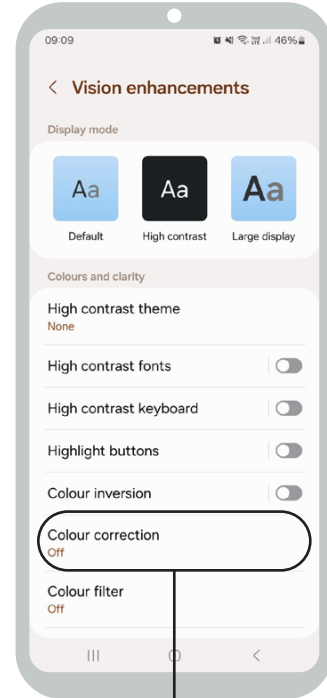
09:09 46%

< Vision enhancements

Display mode

Aa
Default

Aa
High contrast

Aa
Large display

Colours and clarity

High contrast theme
None

High contrast fonts

High contrast keyboard

Highlight buttons

Colour inversion

Colour correction
Off

Colour filter
Off